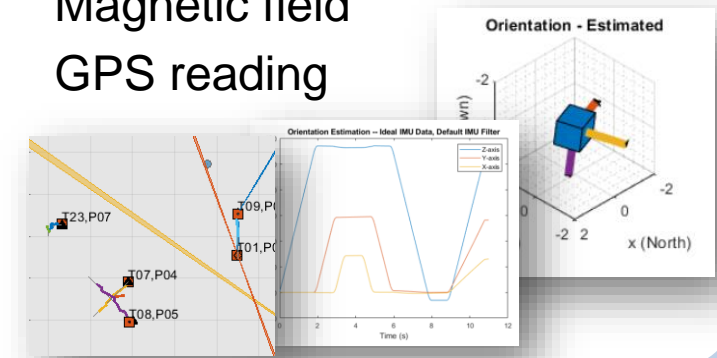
Magnetic field

GPS reading

Orientation - Estimated

-2

wn)

-2

0

-2 2

x (North)

T23,P07

T09,P0

T01,P0

T07,P04

T08,P05

Orientation Estimation -- Ideal IMU Data, Default IMU Filter

Z-axis
Y-axis
X-axis

0 2 4 6 8 10 12

Time (s)